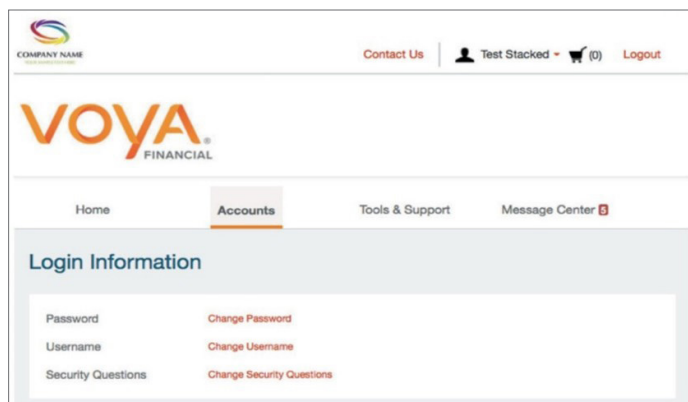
COMPANY NAME
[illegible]

Contact Us | Test Stacked (0) Logout

VOYA.
FINANCIAL

Home Accounts Tools & Support Message Center 5

Login Information

| | |
|---|---|
| Password | Change Password |
| Username | Change Username |
| Security Questions | Change Security Questions |